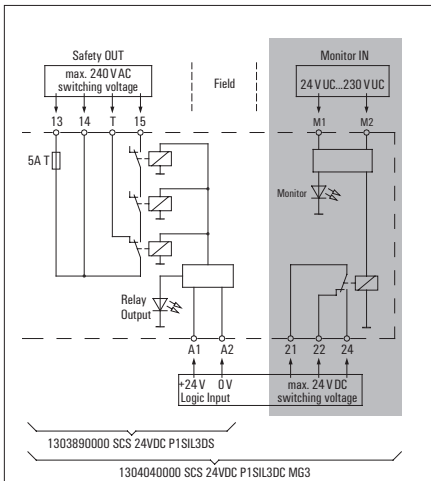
Safety OUT

max. 240 V AC switching voltage

Field

Monitor IN

24 V UC...230 V UC

13 14 T 15

M1 M2

5A T

Monitor

Relay Output

A1 A2

21 22 24

+24 V 0 V Logic Input

max. 24 V DC switching voltage

1303890000 SCS 24VDC P1SIL3DS

1304040000 SCS 24VDC P1SIL3DC MG3